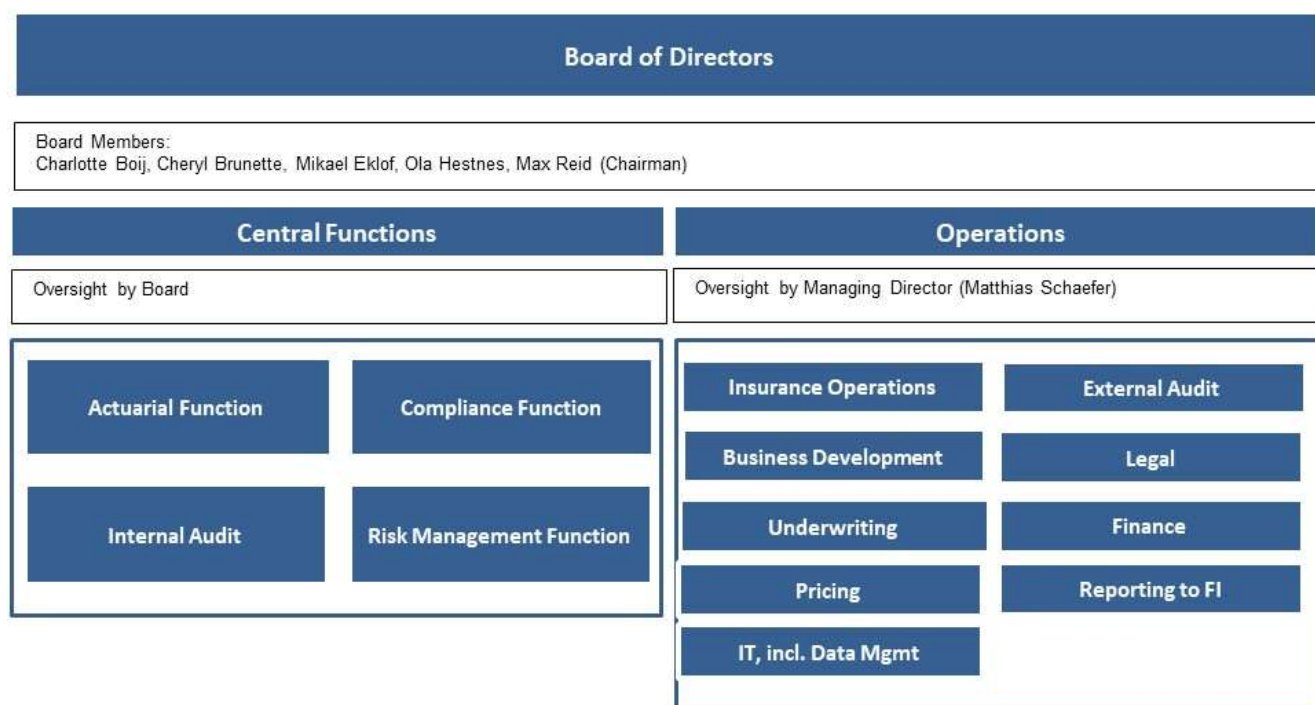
Board of Directors

Board Members:
Charlotte Boij, Cheryl Brunette, Mikael Eklof, Ola Hestnes, Max Reid (Chairman)

Central Functions

Oversight by Board

Actuarial Function

Compliance Function

Internal Audit

Risk Management Function

Operations

Oversight by Managing Director (Matthias Schaefer)

Insurance Operations

External Audit

Business Development

Legal

Underwriting

Finance

Pricing

Reporting to FI

IT, incl. Data Mgmt